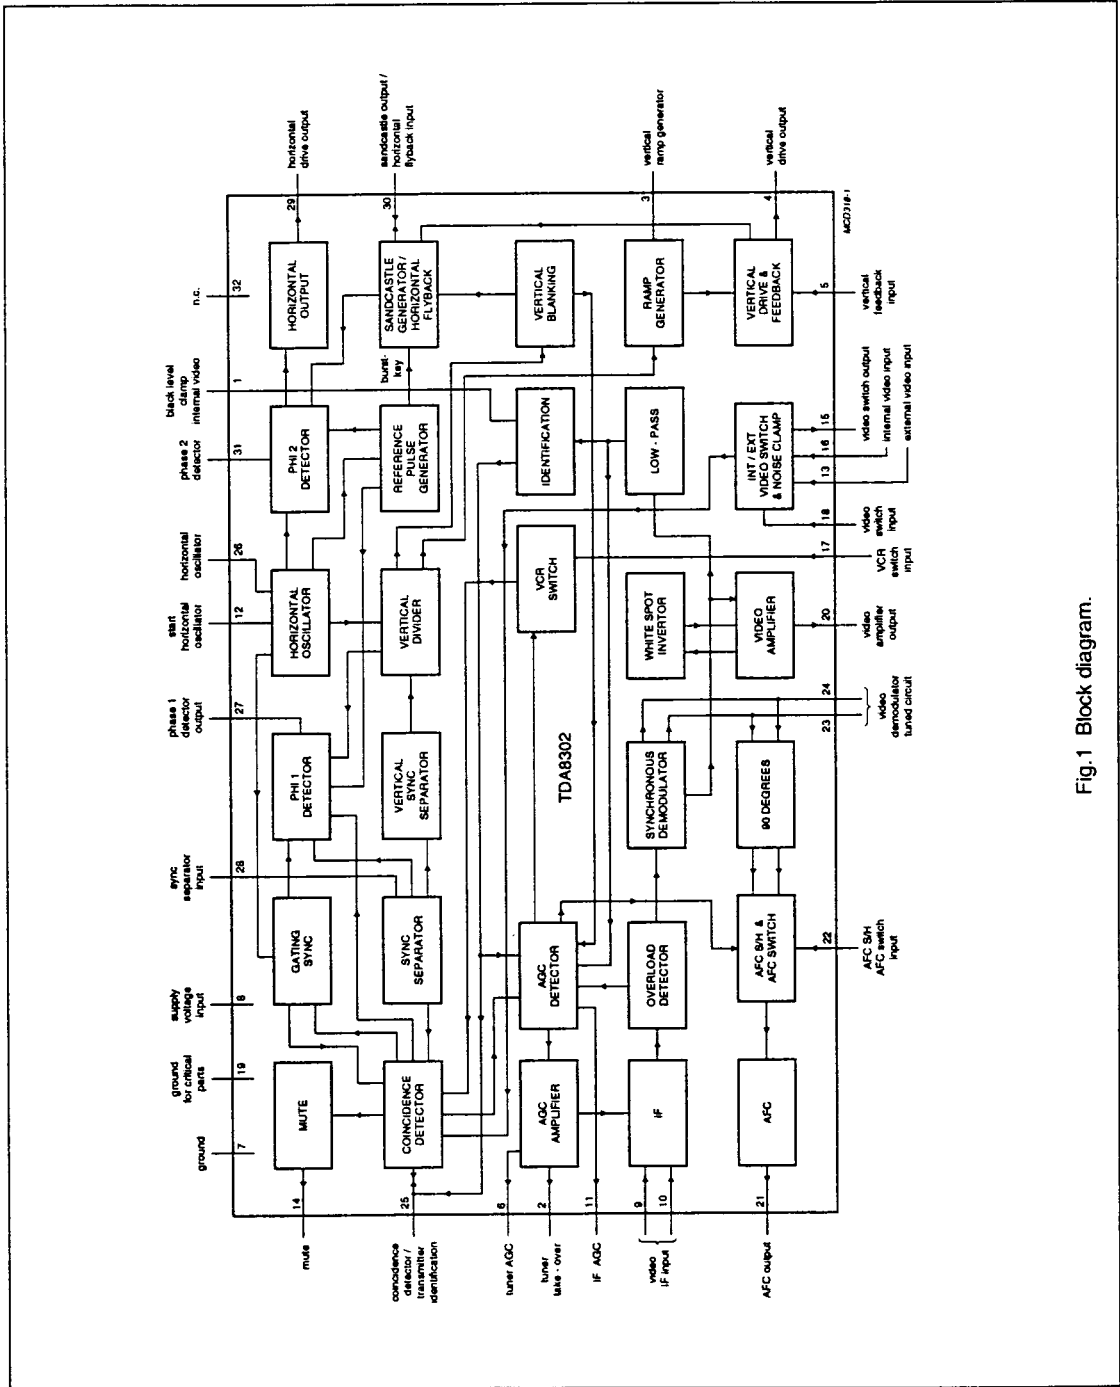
horizontal drive output
sandcastle output / horizontal flyback input
vertical ramp generator
vertical drive output
n.c.
32
29
30
3
4
HORIZONTAL OUTPUT
SANDCASTLE GENERATOR / HORIZONTAL FLYBACK
VERTICAL BLANKING
RAMP GENERATOR
VERTICAL DRIVE & FEEDBACK
MCD318 - I
black level clamp internal video
1
burst-key
5
vertical feedback input
phase 2 detector
31
PHI 2 DETECTOR
REFERENCE PULSE GENERATOR
IDENTIFICATION
LOW - PASS
INT / EXT VIDEO SWITCH & NOISE CLAMP
15
16
13
video switch output
internal video input
external video input
horizontal oscillator
26
HORIZONTAL OSCILLATOR
VERTICAL DIVIDER
VCR SWITCH
18
video switch input
17
VCR switch input
start horizontal oscillator
12
WHITE SPOT INVERTOR
VIDEO AMPLIFIER
20
video amplifier output
phase 1 detector output
27
PHI 1 DETECTOR
VERTICAL SYNC SEPARATOR
TDA8302
24
23
video demodulator tuned circuit
SYNCHRONOUS DEMODULATOR
90 DEGREES
sync separator input
28
GATING SYNC
SYNC SEPARATOR
AGC DETECTOR
OVERLOAD DETECTOR
AFC S/H & AFC SWITCH
22
AFC S/H AFC switch input
supply voltage input
8
ground for critical parts
19
ground
7
MUTE
COINCIDENCE DETECTOR
AGC AMPLIFIER
IF
AFC
14
25
6
2
11
9
10
21
mute
coincidence detector / transmitter identification
tuner AGC
tuner take - over
IF AGC
video IF input
AFC output
Fig.1 Block diagram.